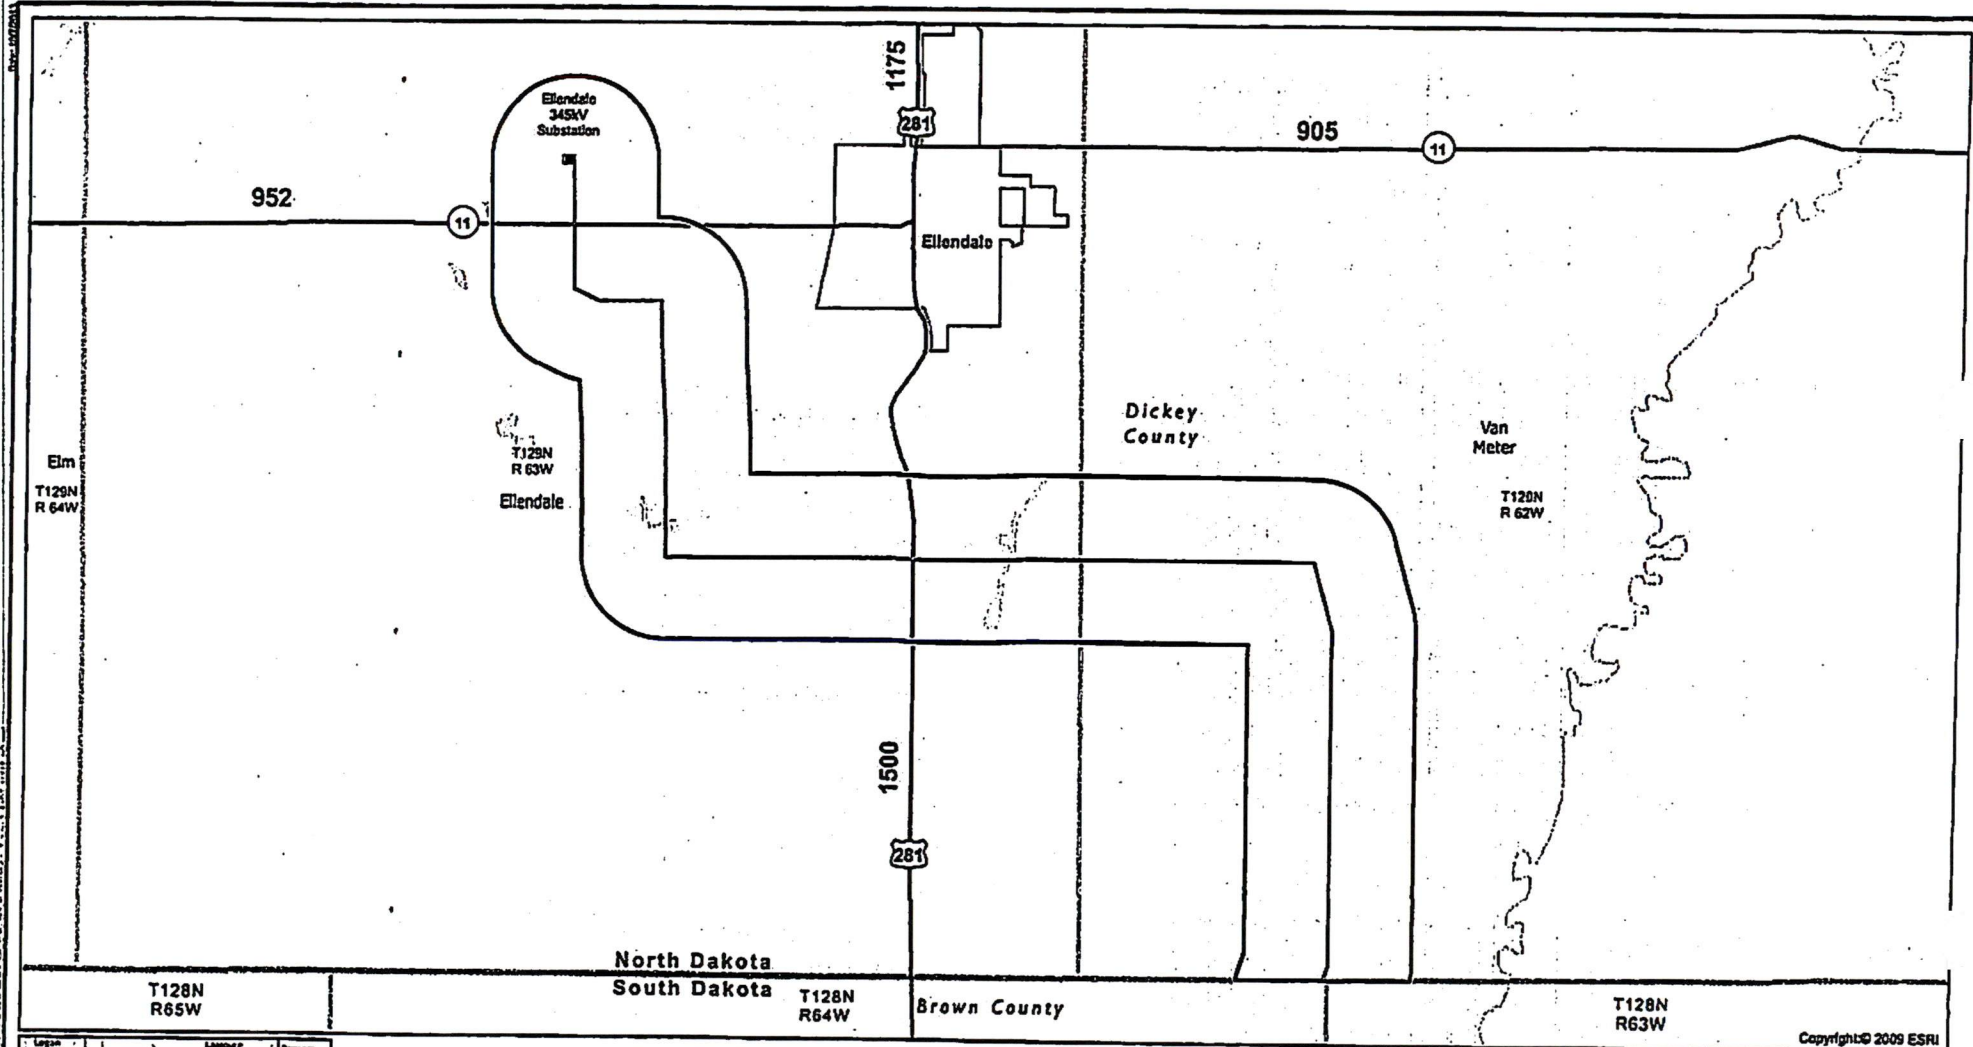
1175

Ellendale 345kV Substation

281

905

11

952

11

Ellendale

Dickey County

Van Meter

T129N R 63W

Ellendale

Elm

T129N R 64W

T129N R 62W

1500

281

North Dakota

South Dakota

T128N R65W

T128N R64W

Brown County

T128N R63W

Copyright © 2009 ESRI